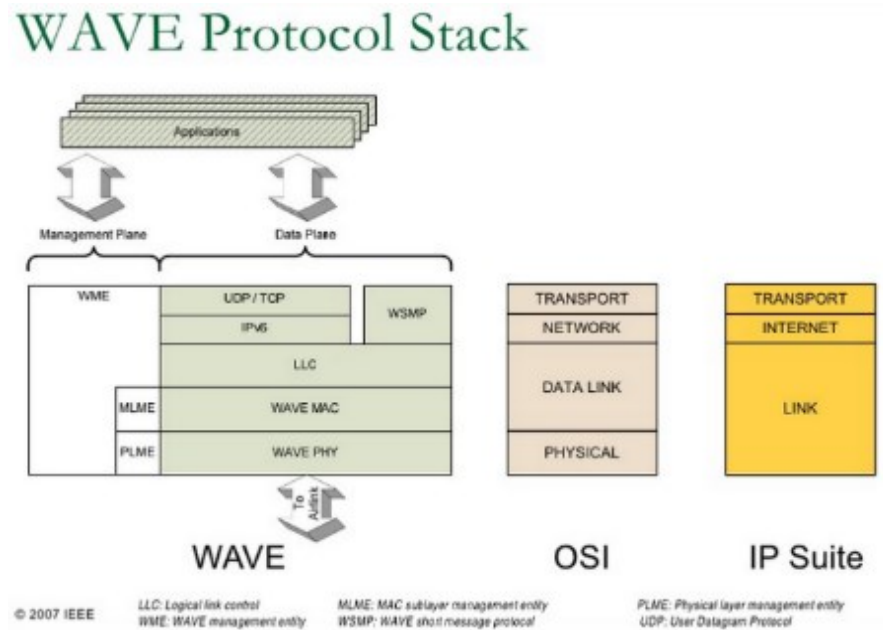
WAVE Protocol Stack

Applications

Management Plane

Data Plane

WME

UDP / TCP

IPv6

WSMP

LLC

MLME

WAVE MAC

PLME

WAVE PHY

To Airlink

TRANSPORT

NETWORK

DATA LINK

PHYSICAL

TRANSPORT

INTERNET

LINK

WAVE

OSI

IP Suite

© 2007 IEEE

LLC: Logical link control
WME: WAVE management entity

MLME: MAC sublayer management entity
WSMP: WAVE short message protocol

PLME: Physical layer management entity
UDP: User Datagram Protocol